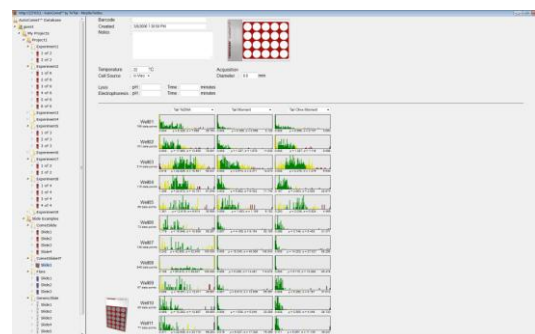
Barcode
Created
Notes

Temperature °C
Cell Source
Acquisition
Diameter mm

Lysis pH Time minutes
Electrophoresis pH Time minutes

Well1
Well2
Well3
Well4
Well5
Well6
Well7
Well8
Well9
Well10
Well11

Project1
Experiment1
Experiment2
Experiment3
Experiment4
Experiment5
Experiment6
Experiment7
Experiment8
Experiment9
Slide1
Slide2
Slide3
Slide4